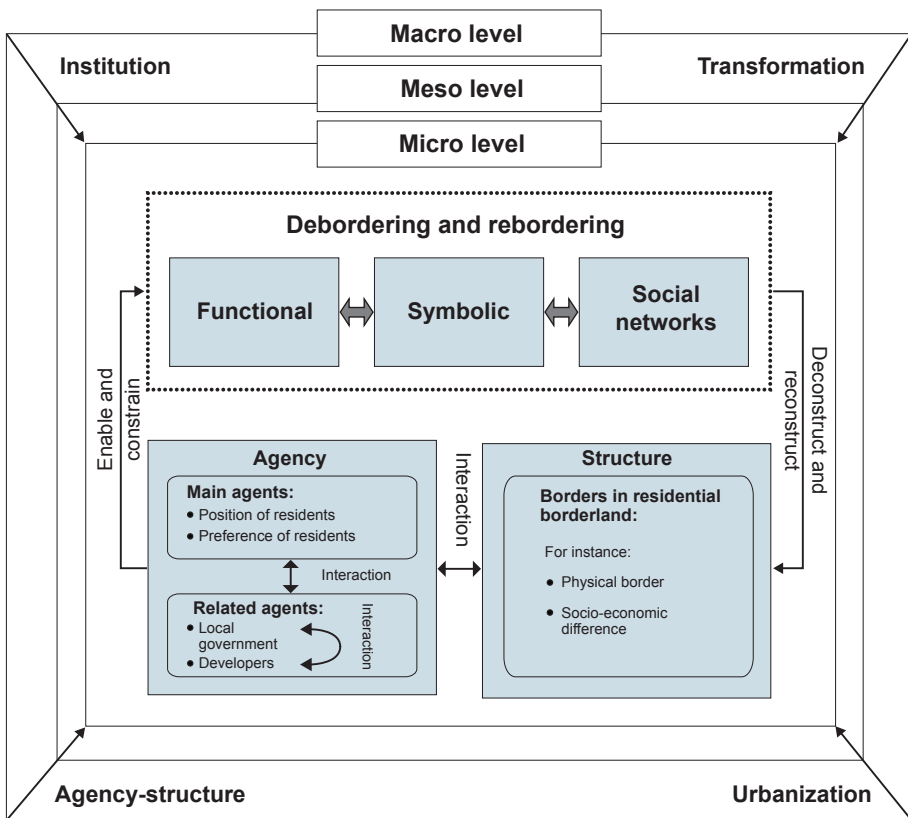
Macro level

Institution

Transformation

Meso level

Micro level

Debordering and rebordering

Functional

Symbolic

Social networks

Enable and constrain

Deconstruct and reconstruct

Agency

Main agents:
• Position of residents
• Preference of residents

Interaction

Related agents:
• Local government
• Developers

Interaction

Interaction

Structure

Borders in residential borderland:

For instance:

• Physical border

• Socio-economic difference

Agency-structure

Urbanization